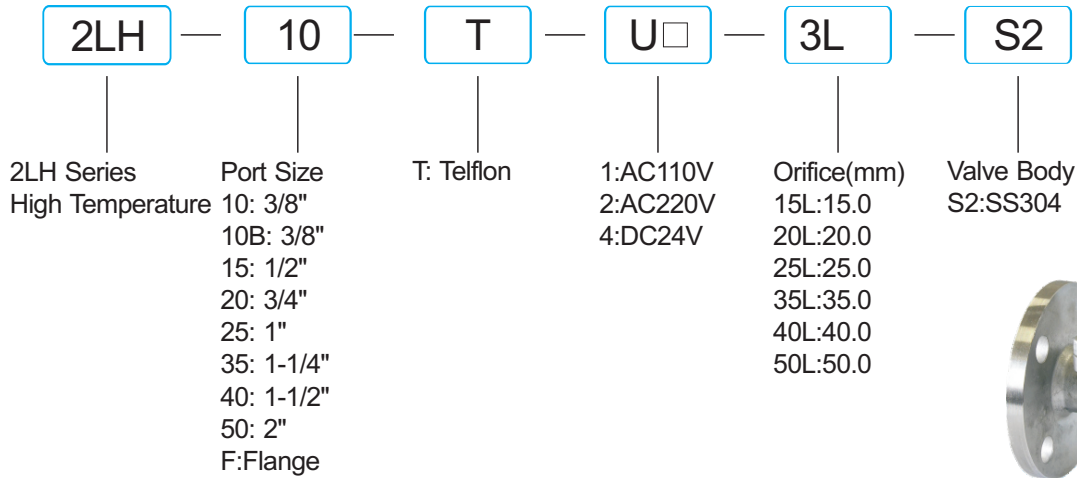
2LH — 10 — T — U□ — 3L — S2

2LH Series
High Temperature

Port Size
10: 3/8"
10B: 3/8"
15: 1/2"
20: 3/4"
25: 1"
35: 1-1/4"
40: 1-1/2"
50: 2"
F:Flange

T: Telflon

1:AC110V
2:AC220V
4:DC24V

Orifice(mm)
15L:15.0
20L:20.0
25L:25.0
35L:35.0
40L:40.0
50L:50.0

Valve Body
S2:SS304